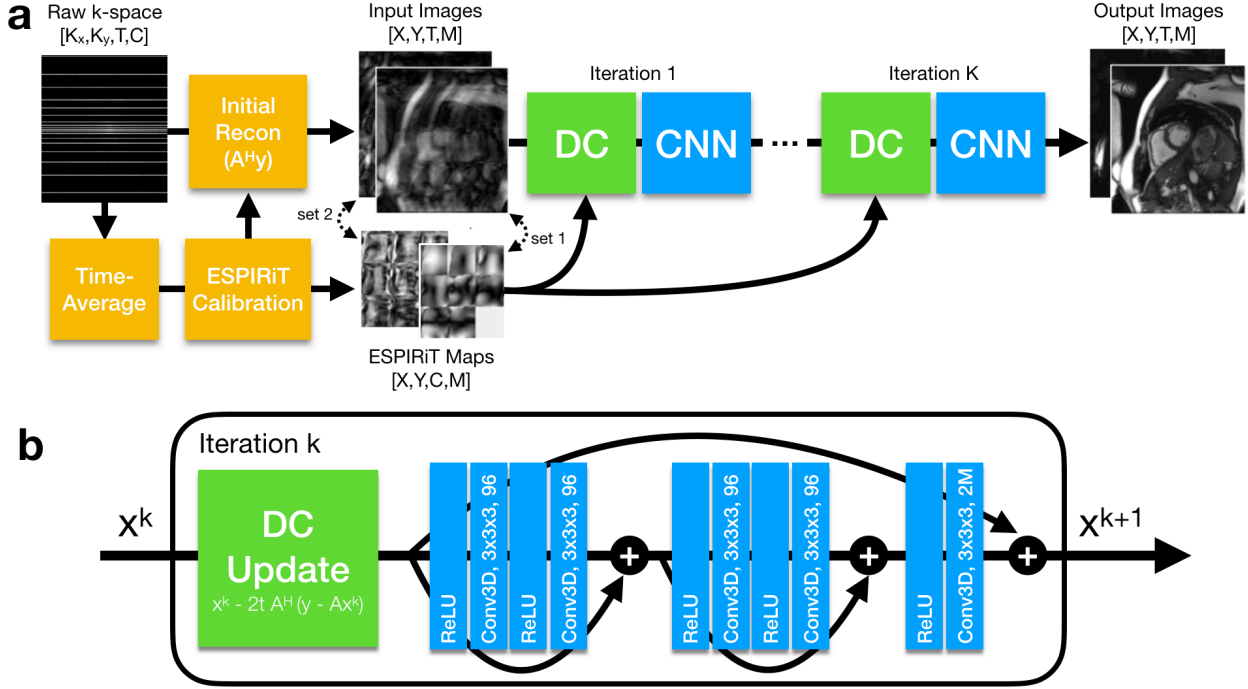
a

Raw k-space
[$K_x$,$K_y$,T,C]

Initial Recon ($A^H y$)

Input Images
[X,Y,T,M]

Iteration 1

DC

CNN

Iteration K

DC

CNN

Output Images
[X,Y,T,M]

set 2

set 1

Time-Average

ESPIRiT Calibration

ESPIRiT Maps
[X,Y,C,M]

b

Iteration k

$x^k$

DC Update
$x^k - 2t A^H (y - Ax^k)$

ReLU

Conv3D, 3x3x3, 96

ReLU

Conv3D, 3x3x3, 96

+

ReLU

Conv3D, 3x3x3, 96

ReLU

Conv3D, 3x3x3, 96

+

ReLU

Conv3D, 3x3x3, 2M

+

$x^{k+1}$